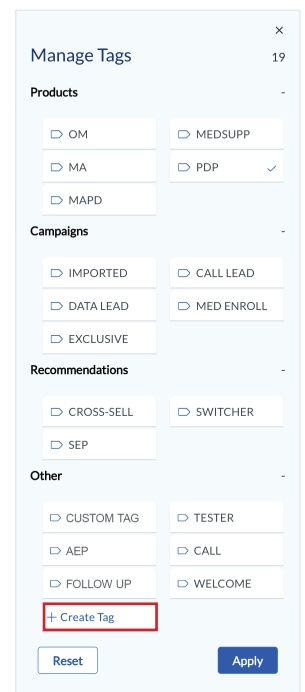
×

Manage Tags 19

Products -

OM
MEDSUPP
MA
PDP ✓
MAPD

Campaigns -

IMPORTED
CALL LEAD
DATA LEAD
MED ENROLL
EXCLUSIVE

Recommendations -

CROSS-SELL
SWITCHER
SEP

Other -

CUSTOM TAG
TESTER
AEP
CALL
FOLLOW UP
WELCOME

+ Create Tag

Reset
Apply